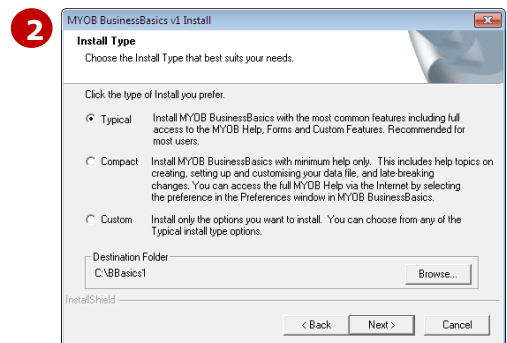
2

MYOB BusinessBasics v1 Install

Install Type

Choose the Install Type that best suits your needs.

Click the type of Install you prefer.

Typical Install MYOB BusinessBasics with the most common features including full access to the MYOB Help, Forms and Custom Features. Recommended for most users.

Compact Install MYOB BusinessBasics with minimum help only. This includes help topics on creating, setting up and customising your data file, and late-breaking changes. You can access the full MYOB Help via the Internet by selecting the preference in the Preferences window in MYOB BusinessBasics.

Custom Install only the options you want to install. You can choose from any of the Typical install type options.

Destination Folder

C:\BBasics1

Browse...

InstallShield

< Back Next > Cancel